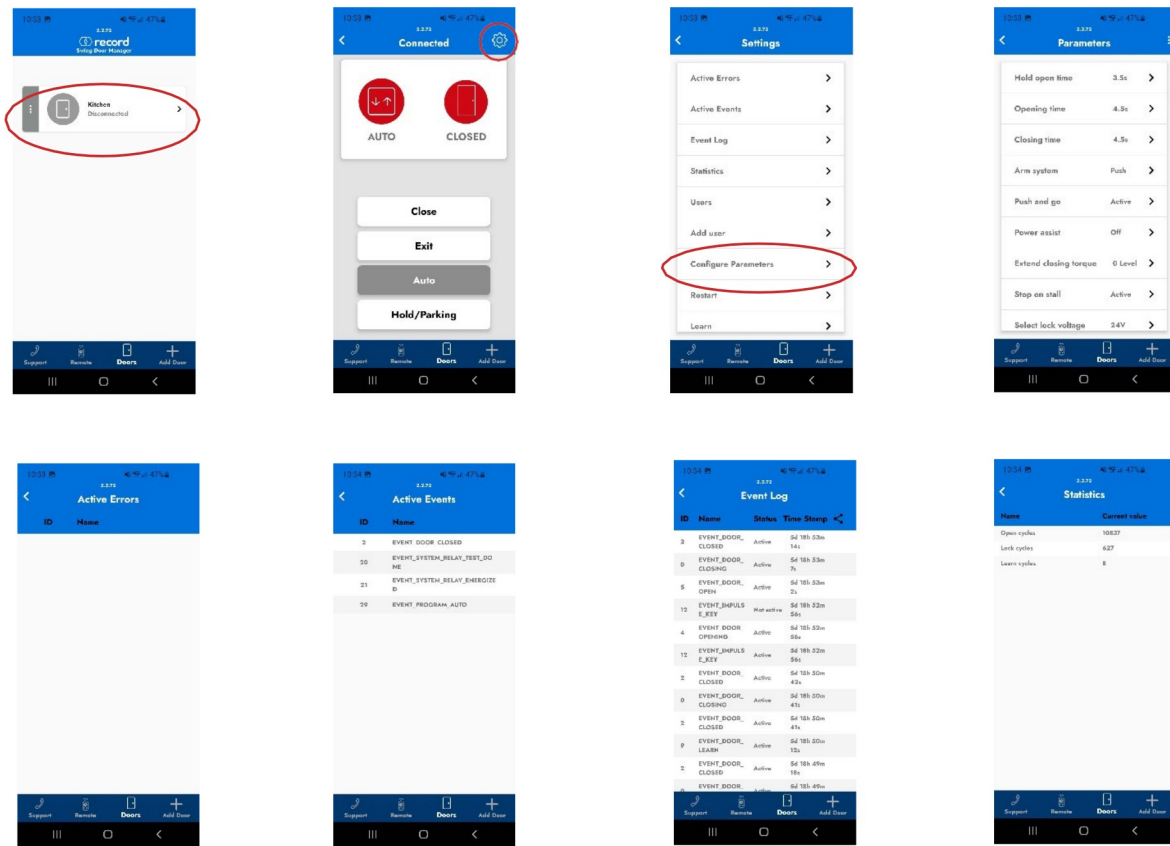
10:53 47%
2.2.72
record
Swing Door Manager

Kitchen
Disconnected

Support Remote Doors Add Door

10:53 47%
2.2.72
Connected

AUTO CLOSED

Close
Exit
Auto
Hold/Parking

Support Remote Doors Add Door

10:53 47%
2.2.72
Settings

Active Errors
Active Events
Event Log
Statistics
Users
Add user
Configure Parameters
Restart
Learn

Support Remote Doors Add Door

10:53 47%
2.2.72
Parameters

| | |
|---|---|
| Hold open time | 3.5s |
| Opening time | 4.5s |
| Closing time | 4.5s |
| Arm system | Push |
| Push and go | Active |
| Power assist | Off |
| Extend closing torque | 0 Level |
| Stop on stall | Active |
| Select lock voltage | 24V |

Support Remote Doors Add Door

10:53 47%
2.2.72
Active Errors

ID Name

Support Remote Doors Add Door

10:54 47%
2.2.72
Active Events

| ID | Name |
|---|---|
| 2 | EVENT DOOR CLOSED |
| 20 | EVENT_SYSTEM_RELAY_TEST_DONE |
| 21 | EVENT_SYSTEM_RELAY_ENERGIZED |
| 29 | EVENT_PROGRAM_AUTO |

Support Remote Doors Add Door

10:54 47%
2.2.72
Event Log

| ID | Name | Status | Time Stamp |
|---|---|---|---|
| 2 | EVENT_DOOR_CLOSED | Active | 5d 18h 53m 14s |
| 0 | EVENT_DOOR_CLOSING | Active | 5d 18h 53m 7s |
| 5 | EVENT_DOOR_OPEN | Active | 5d 18h 53m 2s |
| 12 | EVENT_IMPULSE_KEY | Not active | 5d 18h 52m 56s |
| 4 | EVENT_DOOR_OPENING | Active | 5d 18h 52m 56s |
| 12 | EVENT_IMPULSE_KEY | Active | 5d 18h 52m 56s |
| 2 | EVENT_DOOR_CLOSED | Active | 5d 18h 50m 42s |
| 0 | EVENT_DOOR_CLOSING | Active | 5d 18h 50m 41s |
| 2 | EVENT_DOOR_CLOSED | Active | 5d 18h 50m 41s |
| 9 | EVENT_DOOR_LEARN | Active | 5d 18h 50m 12s |
| 2 | EVENT_DOOR_CLOSED | Active | 5d 18h 49m 18s |
| | EVENT_DOOR_ | Active | 5d 18h 49m |

Support Remote Doors Add Door

10:54 47%
2.2.72
Statistics

| Name | Current value |
|---|---|
| Open cycles | 10837 |
| Lock cycles | 627 |
| Learn cycles | 8 |

Support Remote Doors Add Door